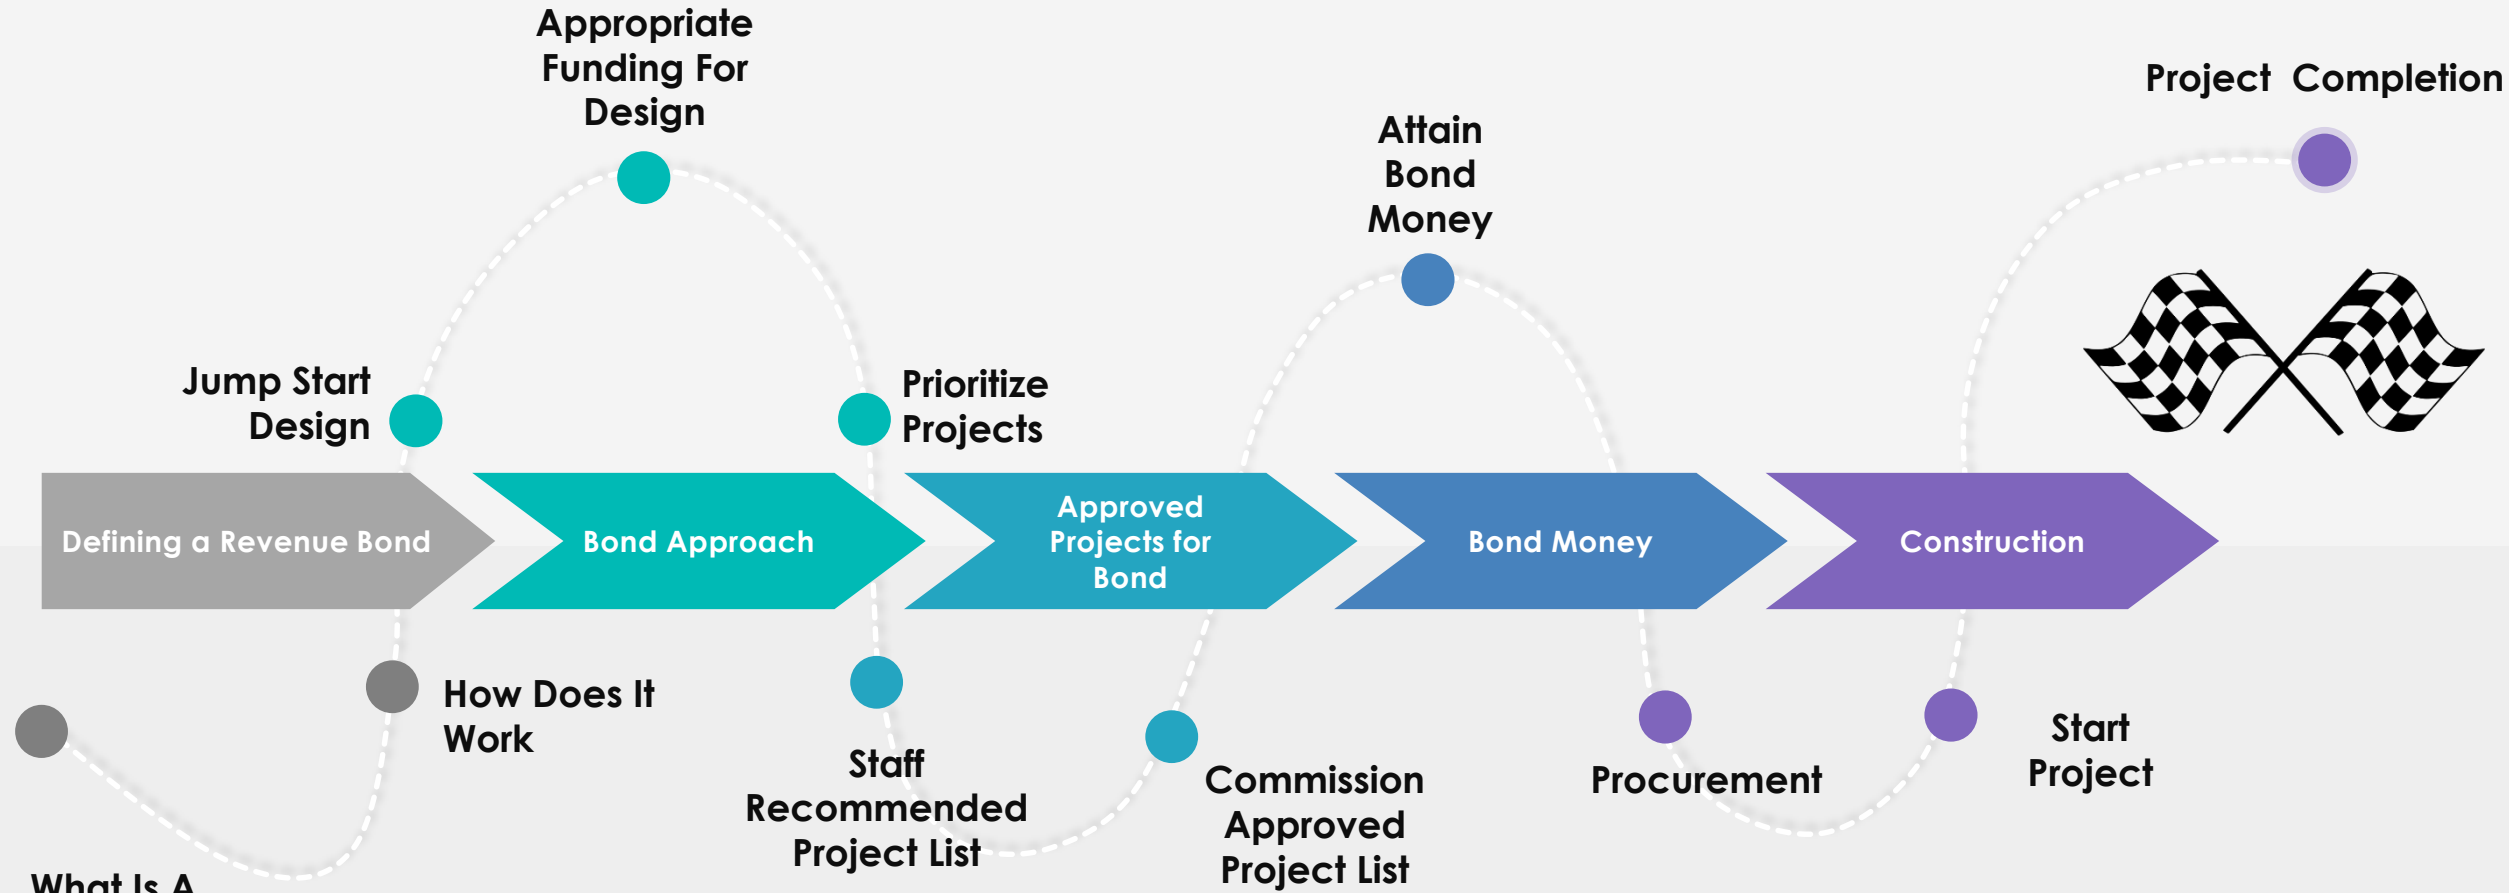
Appropriate Funding For Design

Project Completion

Attain Bond Money

Jump Start Design

Prioritize Projects

Defining a Revenue Bond

Bond Approach

Approved Projects for Bond

Bond Money

Construction

How Does It Work

Staff Recommended Project List

Commission Approved Project List

Procurement

Start Project

What Is A